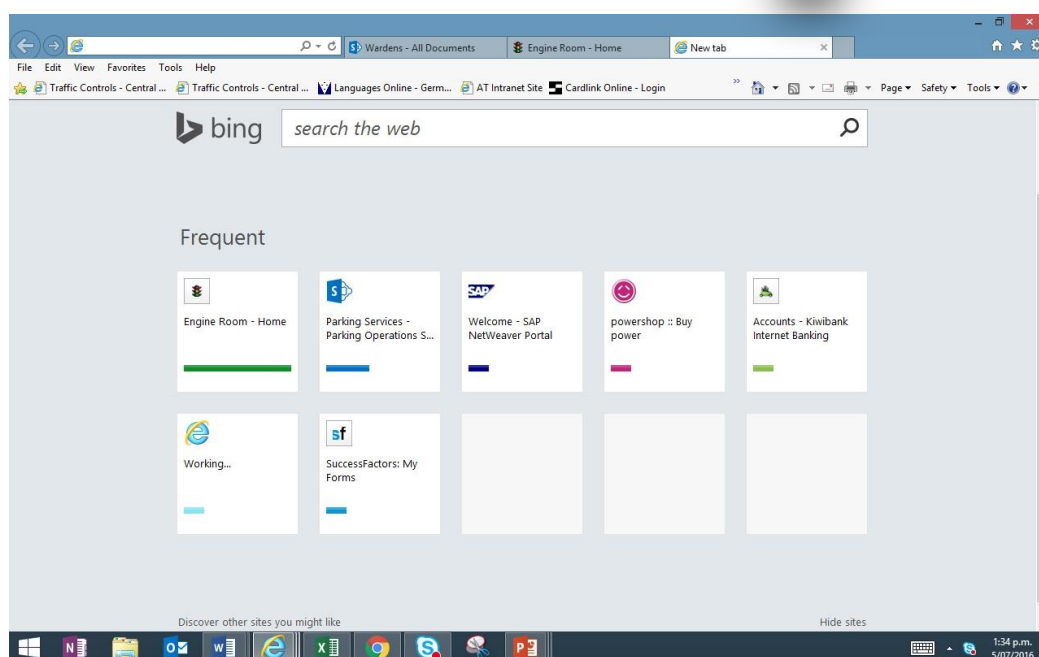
Wardens - All Documents
Engine Room - Home
New tab

File Edit View Favorites Tools Help
Traffic Controls - Central ... Traffic Controls - Central ... Languages Online - Germ... AT Intranet Site Cardlink Online - Login
Page ▾ Safety ▾ Tools ▾

bing
search the web

Frequent

Engine Room - Home

Parking Services - Parking Operations S...

SAP
Welcome - SAP NetWeaver Portal

powershop :: Buy power

Accounts - Kiwibank Internet Banking

Working...

sf
SuccessFactors: My Forms

Discover other sites you might like

Hide sites

1:34 p.m.
5/07/2016